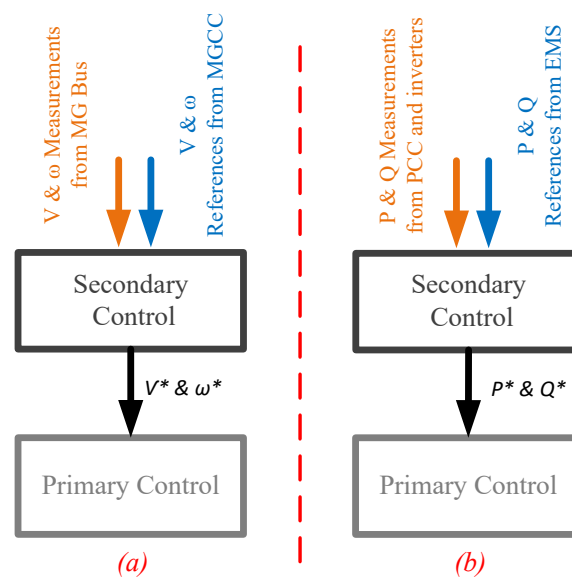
V & ω Measurements from MG Bus

V & ω References from MGCC

Secondary Control

$V^*$ & $\omega^*$

Primary Control

(a)

P & Q Measurements from PCC and inverters

P & Q References from EMS

Secondary Control

$P^*$ & $Q^*$

Primary Control

(b)